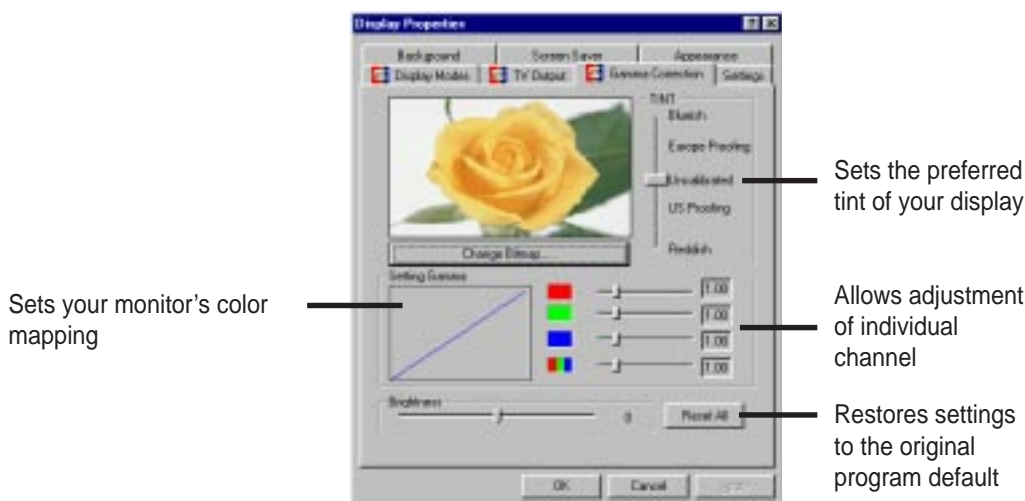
Display Properties

Background | Screen Saver | Appearance
Display Modes | TV Output | Gamma Correction | Settings

TINT
Bluish
Europe Proofing
Uncalibrated
US Proofing
Reddish

Sets the preferred tint of your display

Change Bitmap...

Setting Gamma

1.00
1.00
1.00
1.00

Sets your monitor's color mapping

Allows adjustment of individual channel

Brightness
0
Reset All

Restores settings to the original program default

OK | Cancel | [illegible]